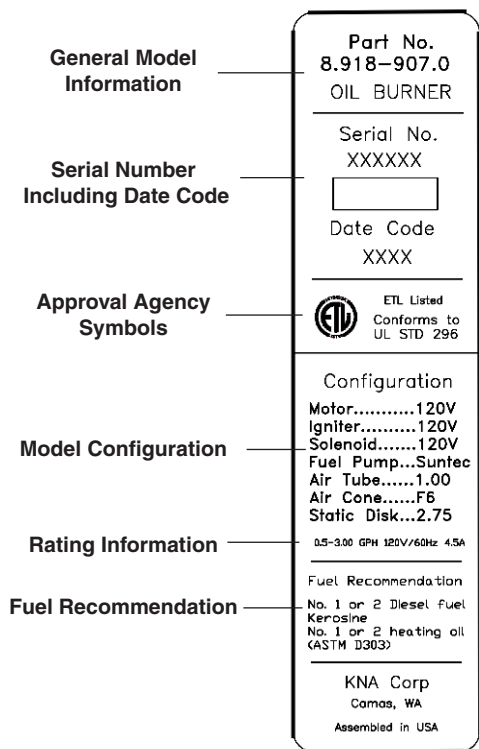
General Model Information

Serial Number Including Date Code

Approval Agency Symbols

Model Configuration

Rating Information

Fuel Recommendation

Part No.
8.918–907.0
OIL BURNER

Serial No.
XXXXXX

Date Code
XXXX

ETL Listed
Conforms to
UL STD 296

Configuration
Motor..........120V
Igniter..........120V
Solenoid.......120V
Fuel Pump...Suntec
Air Tube......1.00
Air Cone......F6
Static Disk...2.75

0.5–3.00 GPH 120V/60Hz 4.5A

Fuel Recommendation
No. 1 or 2 Diesel fuel
Kerosine
No. 1 or 2 heating oil
(ASTM D303)

KNA Corp
Camas, WA
Assembled in USA